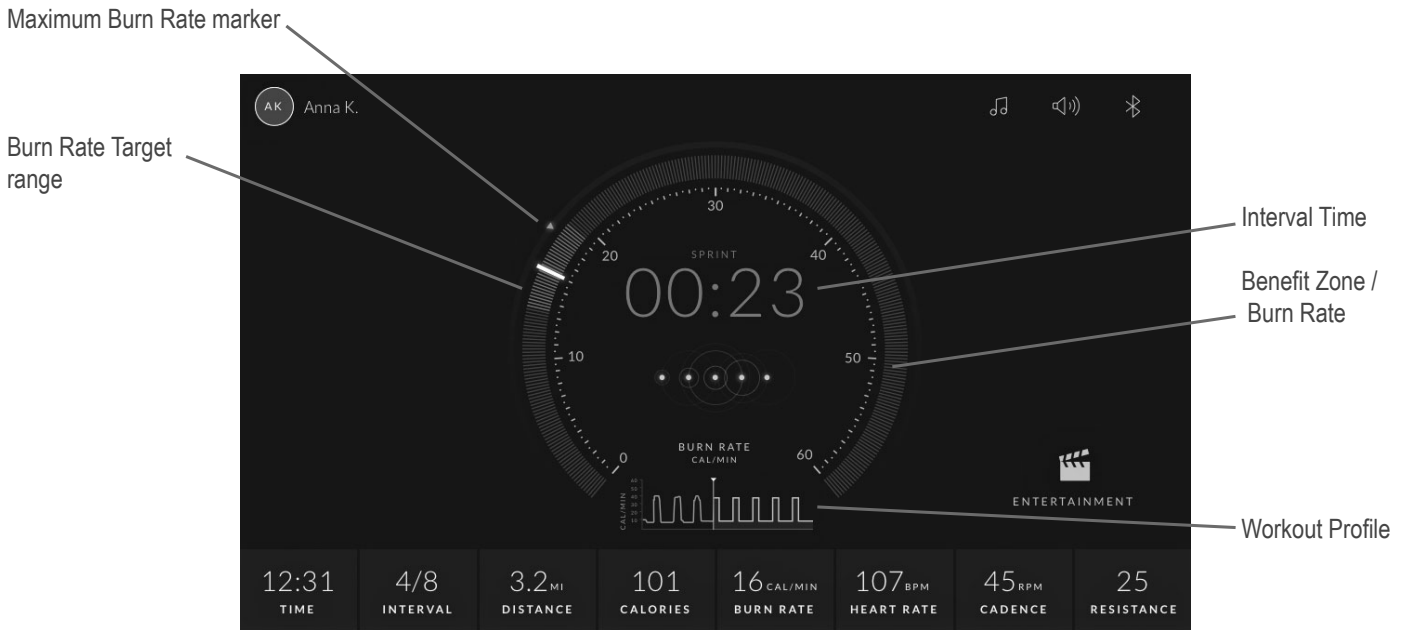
Maximum Burn Rate marker

Burn Rate Target range

AK Anna K.

30

20

40

SPRINT

00:23

10

50

0

60

BURN RATE
CAL/MIN

CAL/MIN

Interval Time

Benefit Zone / Burn Rate

ENTERTAINMENT

Workout Profile

| 12:31 | 4/8 | 3.2MI | 101 | 16CAL/MIN | 107BPM | 45RPM | 25 |
|---|---|---|---|---|---|---|---|
| TIME | INTERVAL | DISTANCE | CALORIES | BURN RATE | HEART RATE | CADENCE | RESISTANCE |